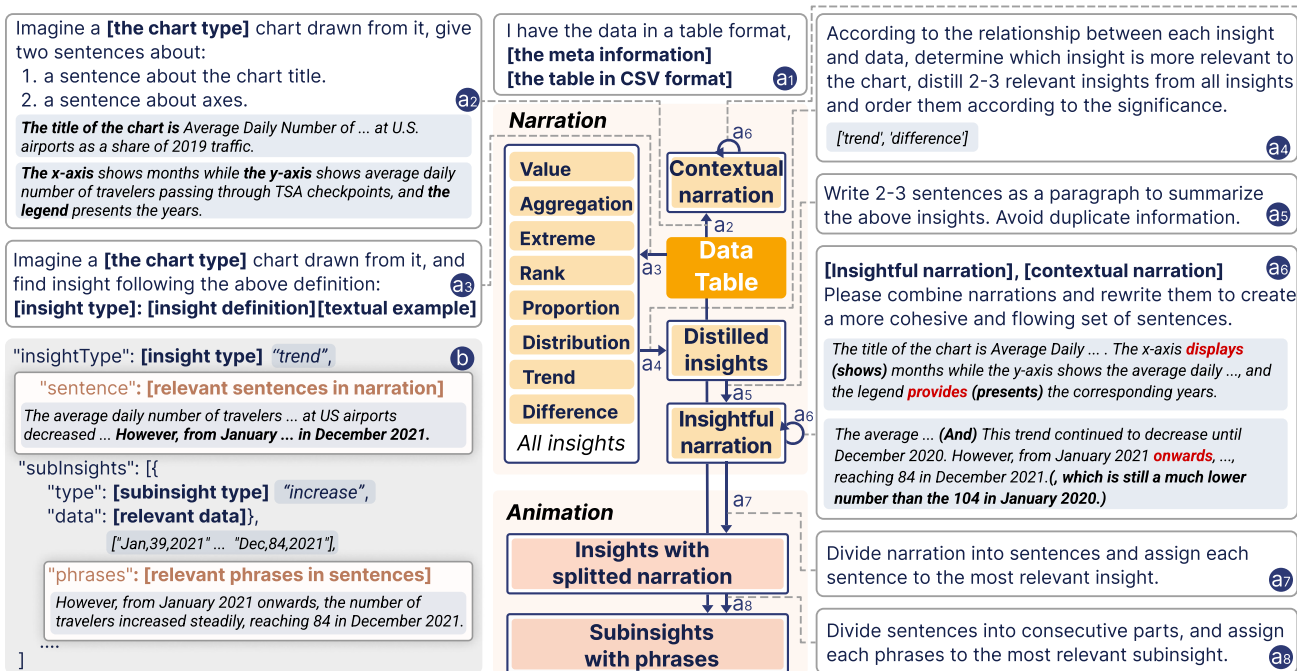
Imagine a **[the chart type]** chart drawn from it, give two sentences about:
1. a sentence about the chart title.
2. a sentence about axes.

a2

The title of the chart is Average Daily Number of ... at U.S. airports as a share of 2019 traffic.

The x-axis shows months while the y-axis shows average daily number of travelers passing through TSA checkpoints, and the legend presents the years.

Imagine a **[the chart type]** chart drawn from it, and find insight following the above definition:
**[insight type]: [insight definition][textual example]**

a3

"insightType": **[insight type]** "trend",

b

"sentence": **[relevant sentences in narration]**

The average daily number of travelers ... at US airports decreased ... **However, from January ... in December 2021.**

"subInsights": [{
"type": **[subinsight type]** "increase",
"data": **[relevant data]**},
["Jan,39,2021" ... "Dec,84,2021"],

"phrases": **[relevant phrases in sentences]**

However, from January 2021 onwards, the number of travelers increased steadily, reaching 84 in December 2021.

....
]

I have the data in a table format,
**[the meta information]**
**[the table in CSV format]**

a1

Narration

Value
Aggregation
Extreme
Rank
Proportion
Distribution
Trend
Difference
All insights

a6
Contextual narration
a2
Data Table
a3
a4
Distilled insights
a5
Insightful narration
a6
a7

Animation

Insights with splitted narration
a8
Subinsights with phrases

According to the relationship between each insight and data, determine which insight is more relevant to the chart, distill 2-3 relevant insights from all insights and order them according to the significance.

['trend', 'difference']

a4

Write 2-3 sentences as a paragraph to summarize the above insights. Avoid duplicate information.

a5

**[Insightful narration], [contextual narration]**

a6

Please combine narrations and rewrite them to create a more cohesive and flowing set of sentences.

The title of the chart is Average Daily ... . The x-axis **displays (shows)** months while the y-axis shows the average daily ..., and the legend **provides (presents)** the corresponding years.

The average ... **(And)** This trend continued to decrease until December 2020. However, from January 2021 **onwards**, ..., reaching 84 in December 2021.**(, which is still a much lower number than the 104 in January 2020.)**

Divide narration into sentences and assign each sentence to the most relevant insight.

a7

Divide sentences into consecutive parts, and assign each phrases to the most relevant subinsight.

a8